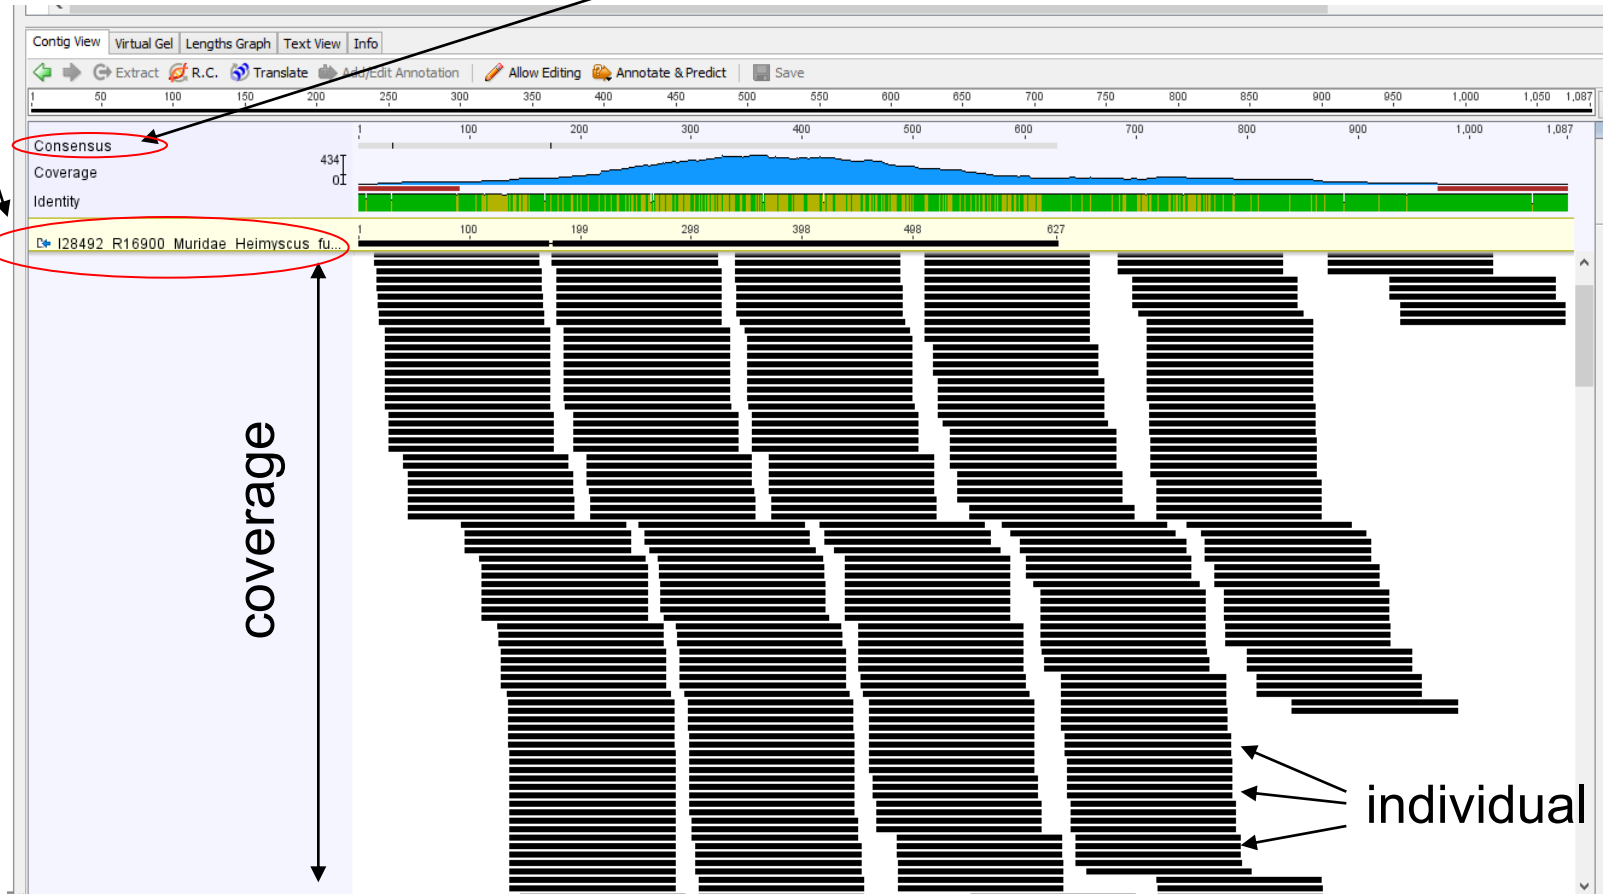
Contig View | Virtual Gel | Lengths Graph | Text View | Info

Extract R.C. Translate Add/Edit Annotation Allow Editing Annotate & Predict Save

1 50 100 150 200 250 300 350 400 450 500 550 600 650 700 750 800 850 900 950 1,000 1,050 1,087

Consensus
1 100 200 300 400 500 600 700 800 900 1,000 1,087

Coverage
434
0

Identity

I28492 R16900 Muridae Heimyscus fu...
1 100 199 298 398 498 627

coverage

individual